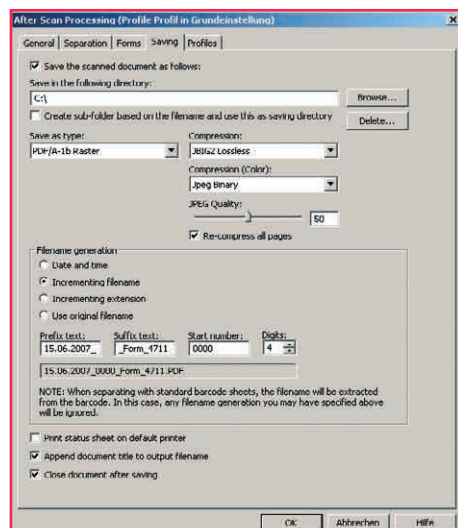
After Scan Processing (Profile Profil in Grundeinstellung)

General | Separation | Forms | Saving | Profiles

☑ Save the scanned document as follows:

Save in the following directory:

C:\

Browse...

☐ Create sub-folder based on the filename and use this as saving directory

Delete...

Save as type:

PDF/A-1b Raster

Compression:

JBIG2 Lossless

Compression (Color):

Jpeg Binary

JPEG Quality:

50

☑ Re-compress all pages

Filename generation

○ Date and time

◉ Incrementing filename

○ Incrementing extension

○ Use original filename

Prefix text: 15.06.2007_

Suffix text: _Form_4711

Start number: 0000

Digits: 4

15.06.2007_0000_Form_4711.PDF

NOTE: When separating with standard barcode sheets, the filename will be extracted from the barcode. In this case, any filename generation you may have specified above will be ignored.

☐ Print status sheet on default printer

☑ Append document title to output filename

☑ Close document after saving

OK | Abbrechen | Hilfe